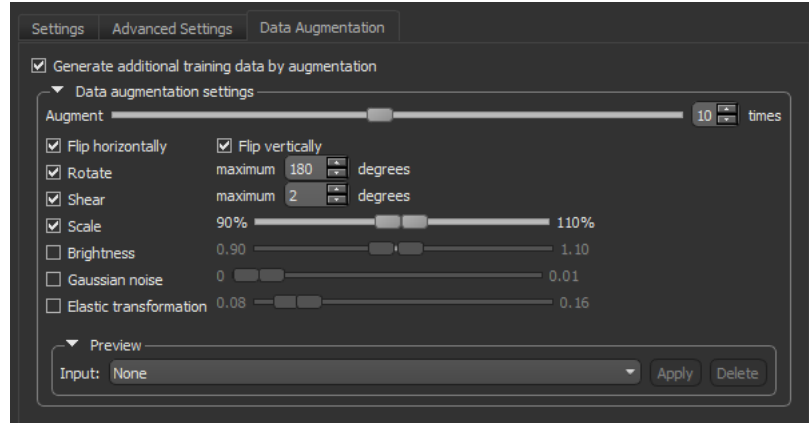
Settings | Advanced Settings | Data Augmentation

☑ Generate additional training data by augmentation

▼ Data augmentation settings

Augment 10 times

☑ Flip horizontally ☑ Flip vertically

☑ Rotate maximum 180 degrees

☑ Shear maximum 2 degrees

☑ Scale 90% 110%

☐ Brightness 0.90 1.10

☐ Gaussian noise 0 0.01

☐ Elastic transformation 0.08 0.16

▼ Preview

Input: None Apply Delete